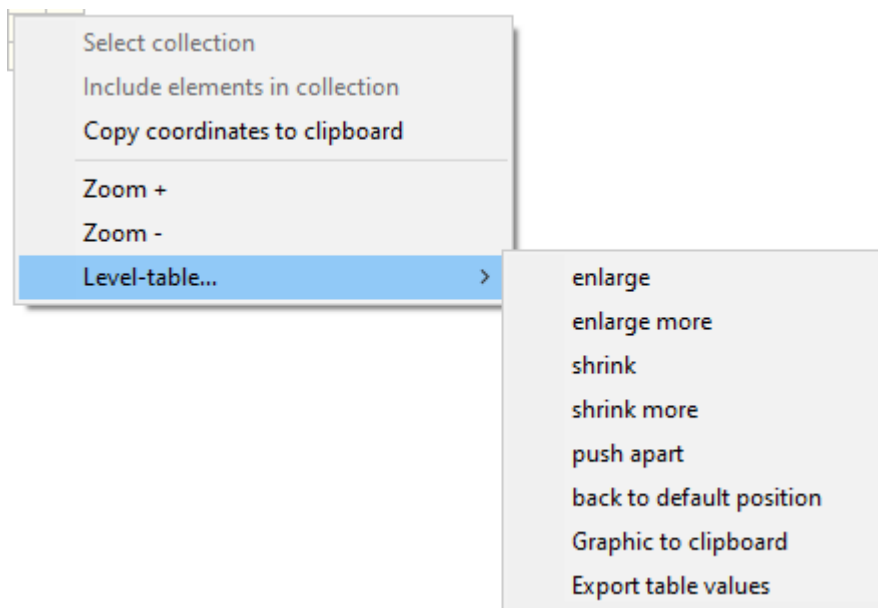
Select collection
Include elements in collection
Copy coordinates to clipboard

Zoom +
Zoom -
Level-table...

enlarge
enlarge more
shrink
shrink more
push apart
back to default position
Graphic to clipboard
Export table values